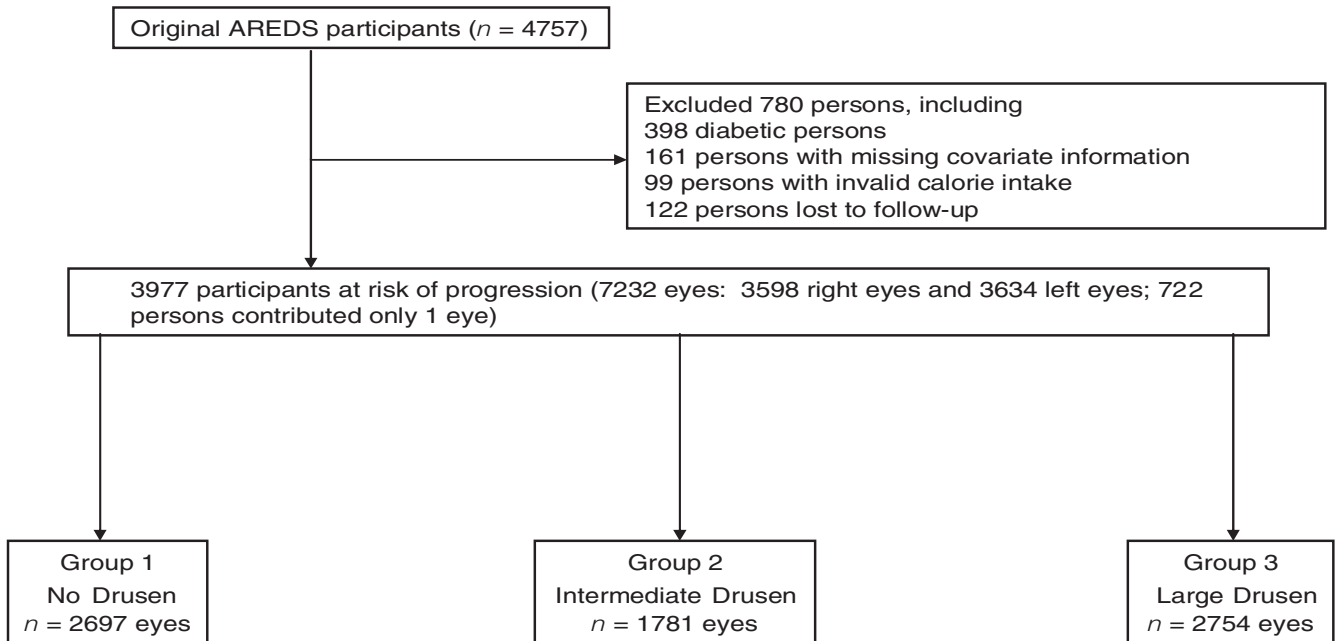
Original AREDS participants ($n$ = 4757)

Excluded 780 persons, including
398 diabetic persons
161 persons with missing covariate information
99 persons with invalid calorie intake
122 persons lost to follow-up

3977 participants at risk of progression (7232 eyes: 3598 right eyes and 3634 left eyes; 722 persons contributed only 1 eye)

Group 1
No Drusen
$n$ = 2697 eyes

Group 2
Intermediate Drusen
$n$ = 1781 eyes

Group 3
Large Drusen
$n$ = 2754 eyes